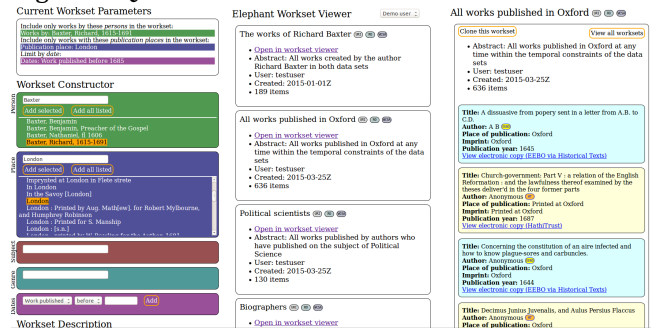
Current Workset Parameters

Include only works by these persons in the workset:
Works by: Baxter, Richard, 1615-1691
Include only works with these publication places in the workset:
Publication place: London
Limit by date:
Dates: Work published before 1685

Workset Constructor

Person
Baxter
Add selected
Add all listed
Baxter, Benjamin
Baxter, Benjamin, Preacher of the Gospel
Baxter, Nathaniel, fl 1606
Baxter, Richard, 1615-1691

Place
London
Add selected
Add all listed
Imprynted at London in Flete strete
In London
In the Savoy [London]
London
London : Printed by Aug. Math[ew] for Robert Mylbourne, and Humphrey Robinson
London : Printed for S. Manship
London : [s.n.]
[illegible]

Subject

Genre

Dates
Work published
before
Add

Workset Description

Elephant Workset Viewer
Demo user

The works of Richard Baxter
• Open in workset viewer
• Abstract: All works created by the author Richard Baxter in both data sets
• User: testuser
• Created: 2015-01-01Z
• 189 items

All works published in Oxford
• Open in workset viewer
• Abstract: All works published in Oxford at any time within the temporal constraints of the data sets
• User: testuser
• Created: 2015-03-25Z
• 636 items

Political scientists
• Open in workset viewer
• Abstract: All works published by authors who have published on the subject of Political Science
• User: testuser
• Created: 2015-03-25Z
• 130 items

Biographers
• Open in workset viewer

All works published in Oxford

Clone this workset
View all worksets

• Abstract: All works published in Oxford at any time within the temporal constraints of the data sets
• User: testuser
• Created: 2015-03-25Z
• 636 items

Title: A dissuasive from popery sent in a letter from A.B. to C.D.
Author: A B
Place of publication: Oxford
Imprint: Oxford
Publication year: 1645
View electronic copy (EEBO via Historical Texts)

Title: Church-government: Part V : a relation of the English Reformation : and the lawfulness thereof examined by the theses deliver'd in the four former parts
Author: Anonymous
Place of publication: Printed at Oxford
Imprint: Printed at Oxford
Publication year: 1687
View electronic copy (HathiTrust)

Title: Concerning the constitution of an aire infected and how to know plague-sores and carbuncles.
Author: Anonymous
Place of publication: Oxford
Imprint: Oxford
Publication year: 1644
View electronic copy (EEBO via Historical Texts)

Title: Decimus Junius Juvenalis, and Aulus Persius Flaccus
Author: Anonymous